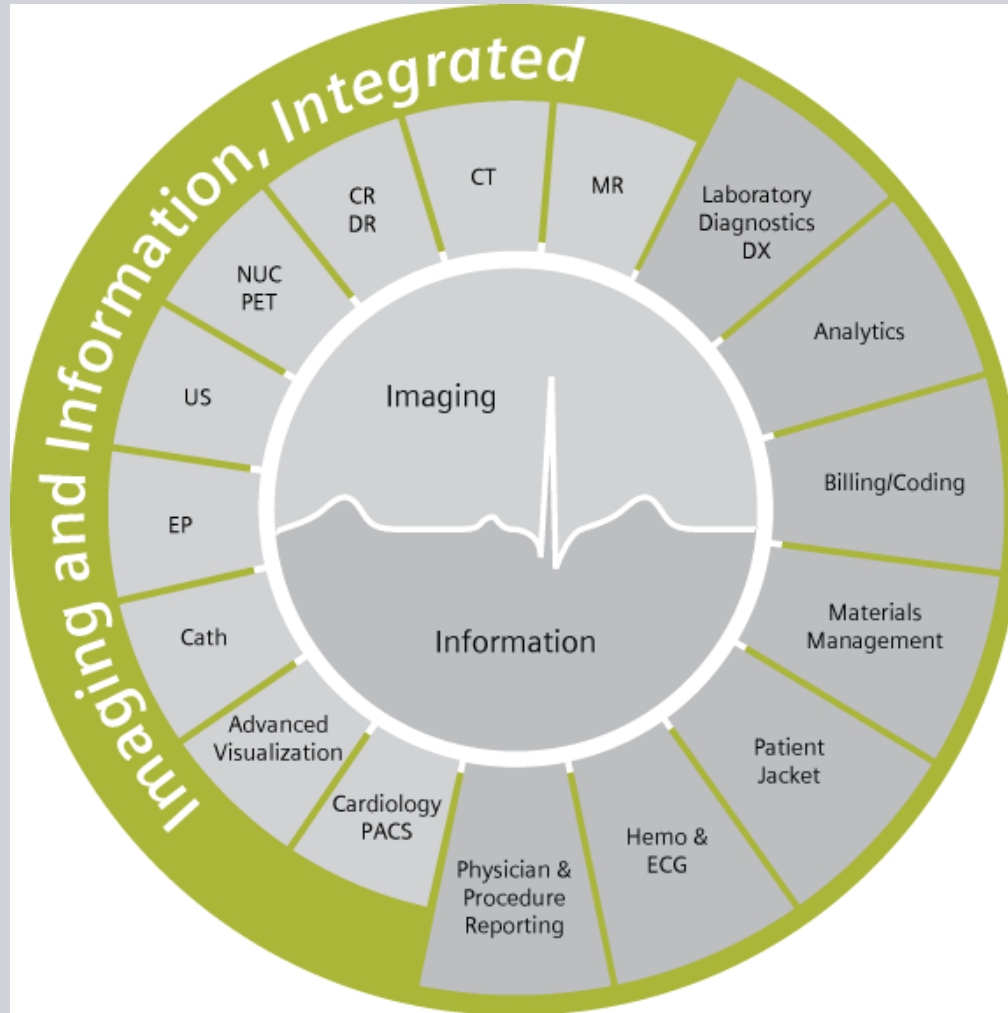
Imaging and Information, Integrated

CR
DR

CT

MR

Laboratory
Diagnostics
DX

Analytics

Billing/Coding

Materials
Management

Patient
Jacket

Hemo &
ECG

Physician &
Procedure
Reporting

Cardiology
PACS

Advanced
Visualization

Cath

EP

US

NUC
PET

Imaging

Information